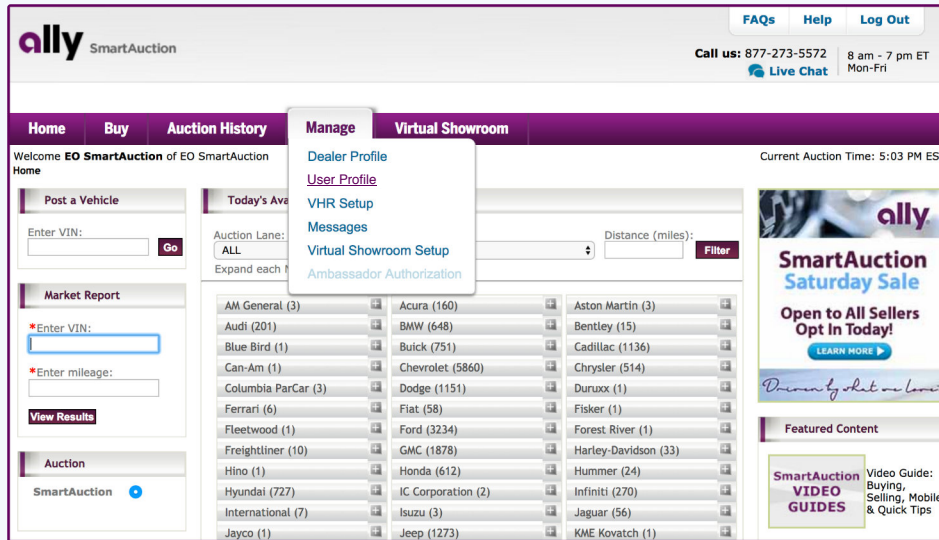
ally SmartAuction

FAQs Help Log Out

Call us: 877-273-5572 8 am - 7 pm ET Mon-Fri
Live Chat

Home Buy Auction History Manage Virtual Showroom

Welcome EO SmartAuction of EO SmartAuction
Home

Current Auction Time: 5:03 PM ES

Dealer Profile
User Profile
VHR Setup
Messages
Virtual Showroom Setup
Ambassador Authorization

Post a Vehicle
Enter VIN:
Go

Market Report
*Enter VIN:
*Enter mileage:
View Results

Auction
SmartAuction

Today's Ava
Auction Lane:
ALL
Expand each
Distance (miles):
Filter

| AM General (3) | Acura (160) | Aston Martin (3) |
|---|---|---|
| Audi (201) | BMW (648) | Bentley (15) |
| Blue Bird (1) | Buick (751) | Cadillac (1136) |
| Can-Am (1) | Chevrolet (5860) | Chrysler (514) |
| Columbia ParCar (3) | Dodge (1151) | Duruxx (1) |
| Ferrari (6) | Fiat (58) | Fisker (1) |
| Fleetwood (1) | Ford (3234) | Forest River (1) |
| Freightliner (10) | GMC (1878) | Harley-Davidson (33) |
| Hino (1) | Honda (612) | Hummer (24) |
| Hyundai (727) | IC Corporation (2) | Infiniti (270) |
| International (7) | Isuzu (3) | Jaguar (56) |
| Jayco (1) | Jeep (1273) | KME Kovatch (1) |

ally
SmartAuction Saturday Sale
Open to All Sellers Opt In Today!
LEARN MORE
Driven by what we love

Featured Content
SmartAuction VIDEO GUIDES
Video Guide: Buying, Selling, Mobile & Quick Tips